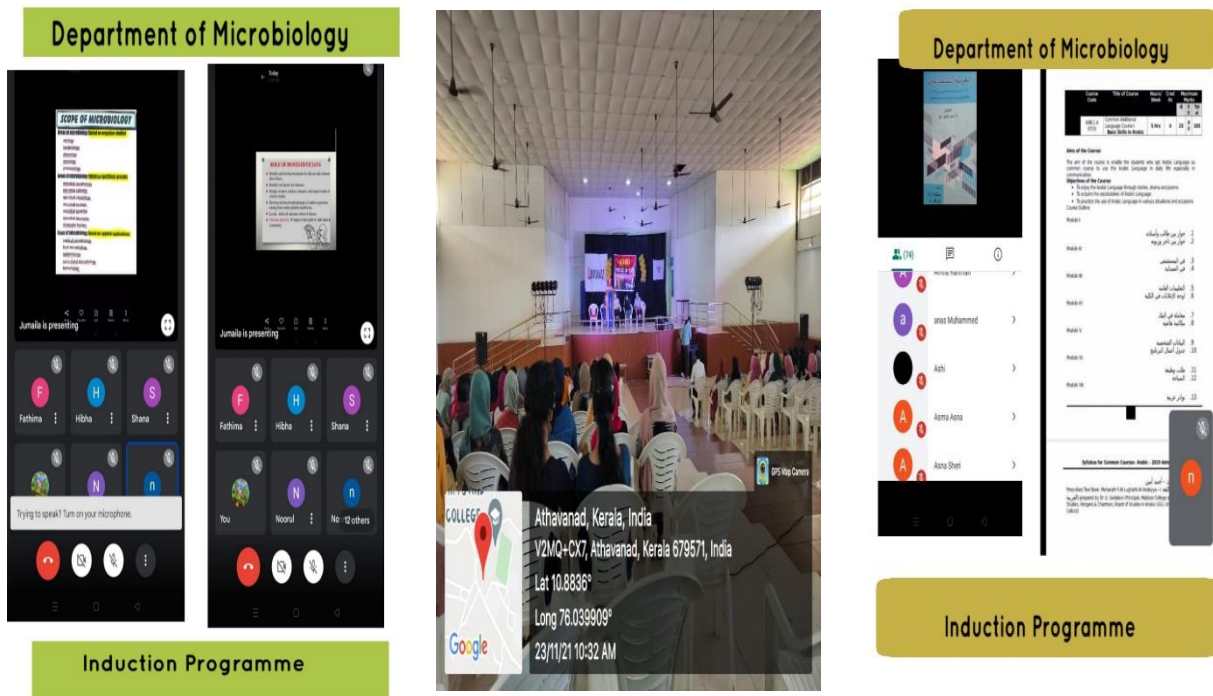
Department of Microbiology

SCOPE OF MICROBIOLOGY

Jumaila is presenting

F Fathima
H Hibha
S Shana
N
n

Trying to speak? Turn on your microphone.

Today

ROLE OF BIOSTATISTICIANS

Jumaila is presenting

F Fathima
H Hibha
S Shana
You
N Noorul
n No
12 others

Induction Programme

GPS Map Camera

COLLEGE

Athavanad, Kerala, India
V2MQ+CX7, Athavanad, Kerala 679571, India
Lat 10.8836°
Long 76.039909°
23/11/21 10:32 AM

Google

Department of Microbiology

(74)

anas Muhammed
Ashi
Asma Asna
Asna Sheri

Aims of the Course

Module I
Module II
Module III
Module IV
Module V
Module VI
Module VII

Syllabus for Common Courses - Arabic - 2019 Admission

n

Induction Programme